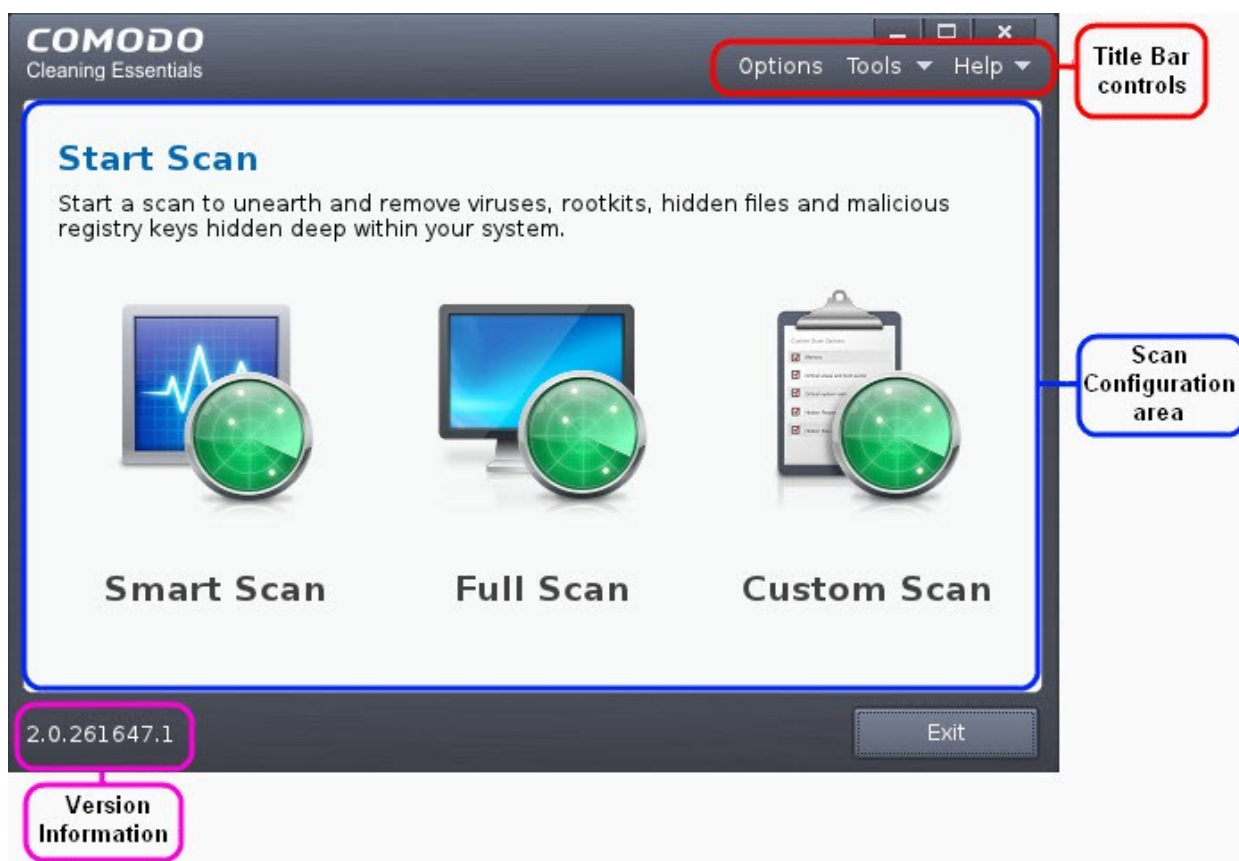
COMODO
Cleaning Essentials

Options Tools ▼ Help ▼

Title Bar controls

Start Scan

Start a scan to unearth and remove viruses, rootkits, hidden files and malicious registry keys hidden deep within your system.

Scan Configuration area

Smart Scan

Full Scan

Custom Scan

2.0.261647.1

Exit

Version Information